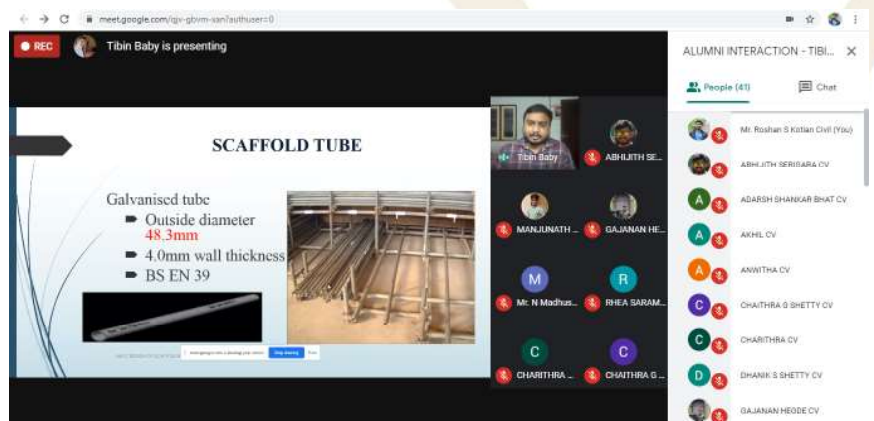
meet.google.com/qjv-gbvm-xan?authuser=0

REC

Tibin Baby is presenting

SCAFFOLD TUBE

Galvanised tube

Outside diameter 48.3mm

4.0mm wall thickness

BS EN 39

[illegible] Stop sharing Hide

Tibin Baby

ABHIJITH SE...

MANJUNATH ...

GAJANAN HE...

M

Mr. N Madhus...

R

RHEA SARAM...

C

CHARITHRA ...

C

CHAITHRA G ...

ALUMNI INTERACTION - TIBI...

People (41)

Chat

Mr. Roshan S Kotian Civil (You)

ABHIJITH SERIGARA CV

A

ADARSH SHANKAR BHAT CV

A

AKHIL CV

A

ANWITHA CV

C

CHAITHRA G SHETTY CV

C

CHARITHRA CV

D

DHANIK S SHETTY CV

GAJANAN HEGDE CV